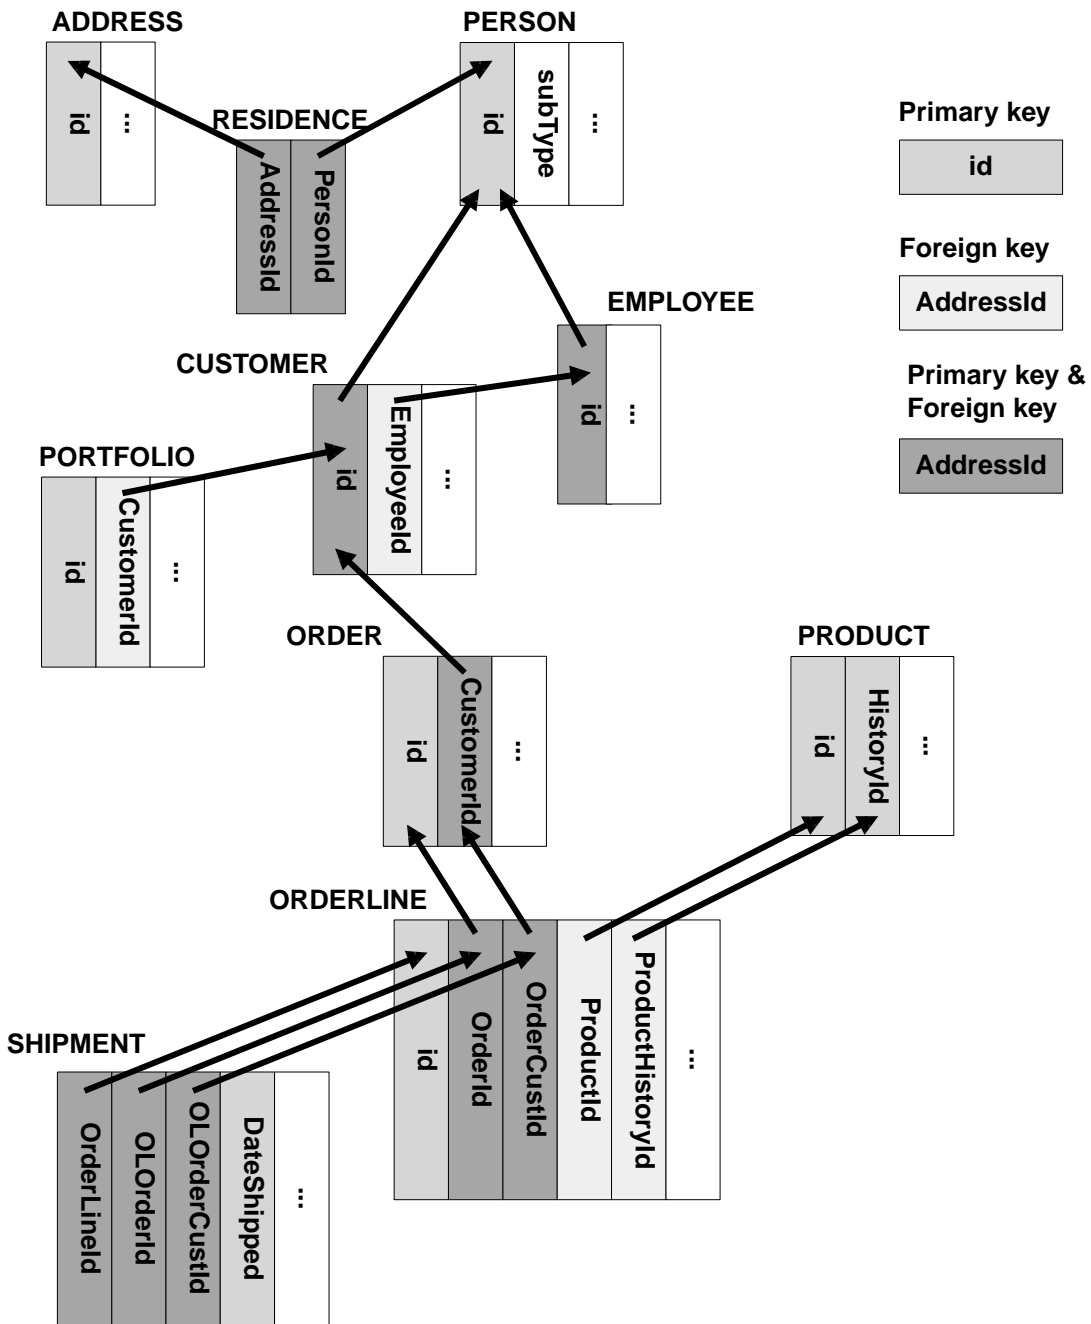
ADDRESS
id
...

PERSON
id
subType
...

RESIDENCE
AddressId
PersonId

Primary key
id

Foreign key
AddressId

Primary key & Foreign key
AddressId

EMPLOYEE
id
...

CUSTOMER
id
EmployeeId
...

PORTFOLIO
id
CustomerId
...

ORDER
id
CustomerId
...

PRODUCT
id
HistoryId
...

ORDERLINE
id
OrderId
OrderCustId
ProductId
ProductHistoryId
...

SHIPMENT
OrderLineId
OLOrderId
OLOrderCustId
DateShipped
...